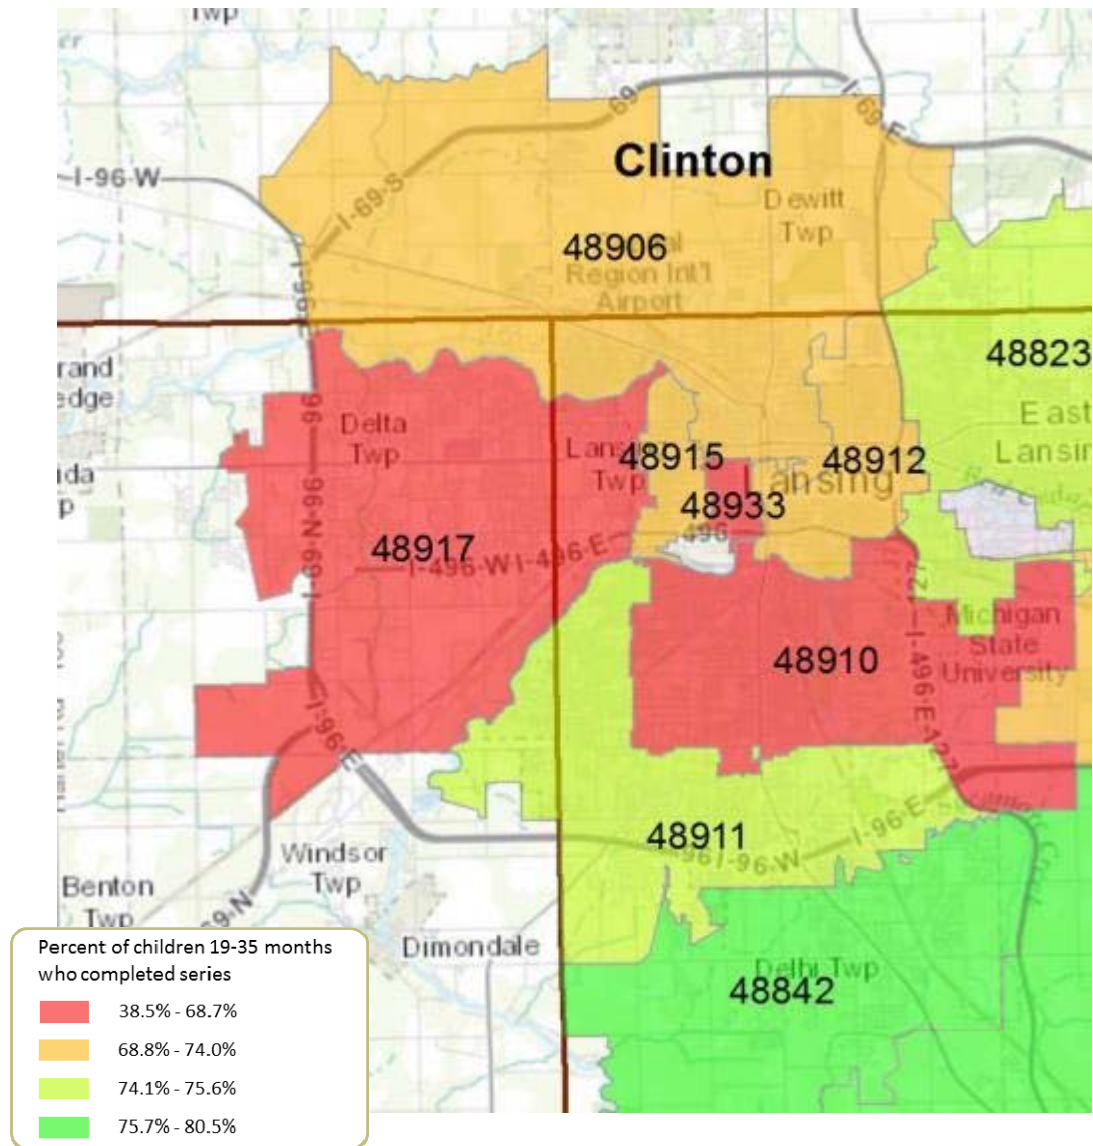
Twp
I-96-W
Clinton
69
I-69-E
I-69-S
Dewitt Twp
48906
Region Int'l Airport
I-96
rand edge
ida p
48823
East Lansin
Delta Twp
Lan Twp
48915
48912
Lansing
48933
496
48917
I-496-W I-496-E
I-69-N-96
127
Michigan State University
48910
I-496-E-127
I-96-E
48911
I-96-W
I-96-E
Windsor Twp
Benton Twp
69-N
Dimondale
Delhi Twp
48842

Percent of children 19-35 months who completed series
38.5% - 68.7%
68.8% - 74.0%
74.1% - 75.6%
75.7% - 80.5%